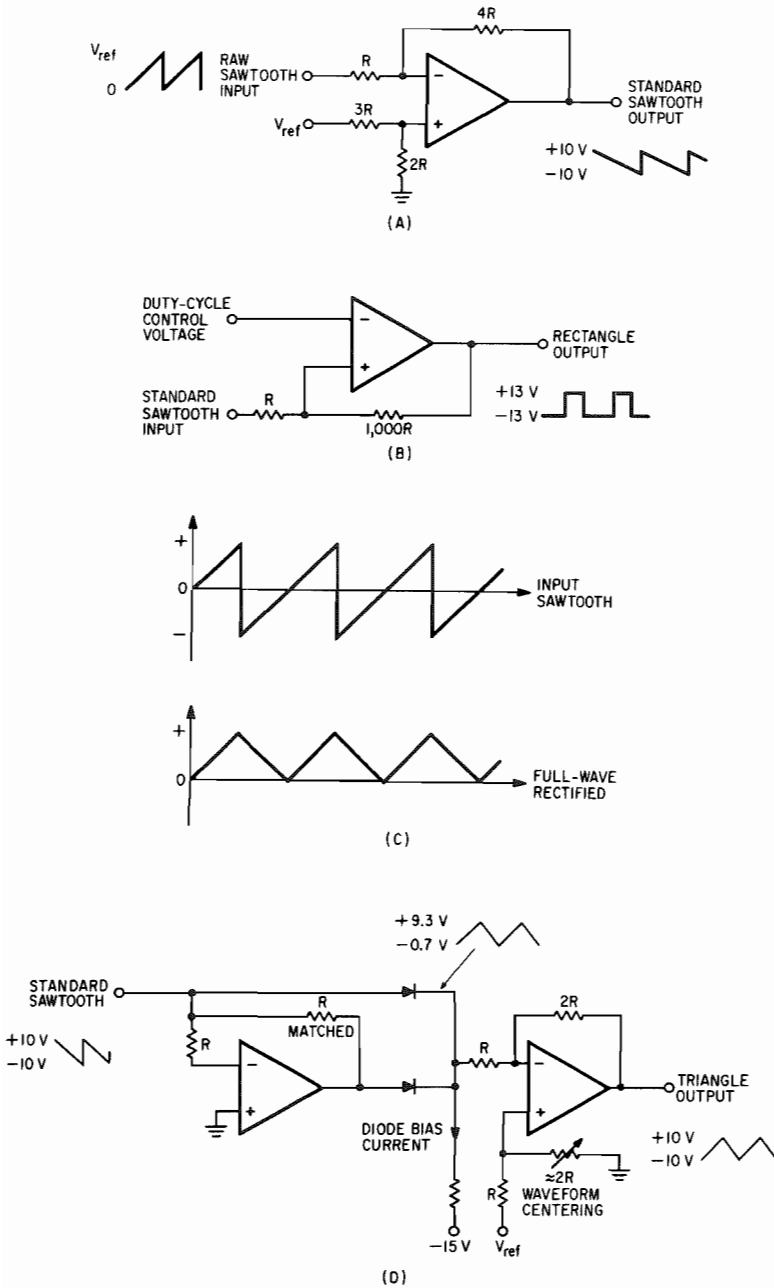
$V_{ref}$
0
RAW SAWTOOTH INPUT
R
4R
$V_{ref}$
3R
2R
−
+
STANDARD SAWTOOTH OUTPUT
+10 V
−10 V
(A)

DUTY-CYCLE CONTROL VOLTAGE
−
+
RECTANGLE OUTPUT
STANDARD SAWTOOTH INPUT
R
1,000R
+13 V
−13 V
(B)

+
0
−
INPUT SAWTOOTH
+
0
FULL-WAVE RECTIFIED
(C)

+9.3 V
−0.7 V
STANDARD SAWTOOTH
+10 V
−10 V
R
R
MATCHED
−
+
DIODE BIAS CURRENT
−15 V
R
2R
−
+
TRIANGLE OUTPUT
R
≈2R
WAVEFORM CENTERING
$V_{ref}$
+10 V
−10 V
(D)